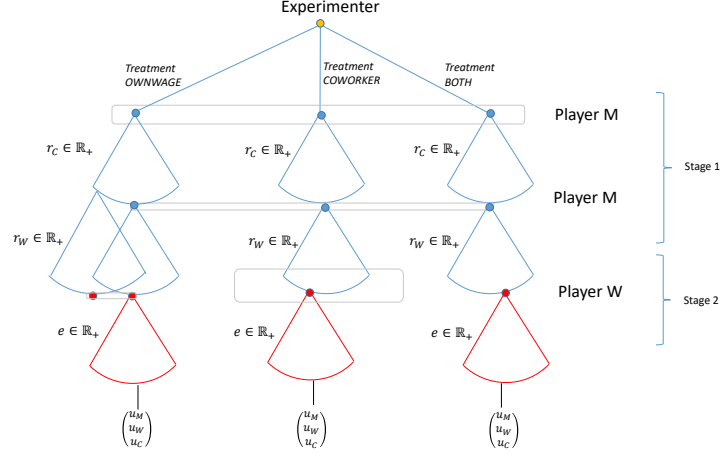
Experimenter

Treatment OWNWAGE

Treatment COWORKER

Treatment BOTH

Player M

$r_C \in \mathbb{R}_+$

$r_C \in \mathbb{R}_+$

$r_C \in \mathbb{R}_+$

Stage 1

Player M

$r_W \in \mathbb{R}_+$

$r_W \in \mathbb{R}_+$

$r_W \in \mathbb{R}_+$

Player W

Stage 2

$e \in \mathbb{R}_+$

$e \in \mathbb{R}_+$

$e \in \mathbb{R}_+$

$\begin{pmatrix} u_M \\ u_W \\ u_C \end{pmatrix}$

$\begin{pmatrix} u_M \\ u_W \\ u_C \end{pmatrix}$

$\begin{pmatrix} u_M \\ u_W \\ u_C \end{pmatrix}$